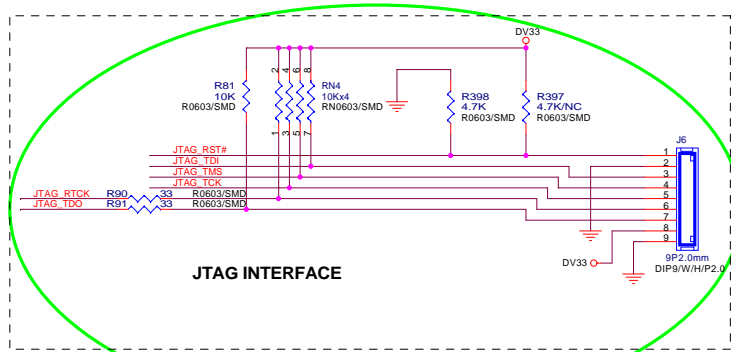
DV33

R81
10K
R0603/SMD

2 4 6 8
RN4
10Kx4
RN0603/SMD
1 3 5 7

R398
4.7K
R0603/SMD

R397
4.7K/NC
R0603/SMD

J6

JTAG_RST#
JTAG_TDI
JTAG_TMS
JTAG_TCK

JTAG_RTCK R90 33 R0603/SMD
JTAG_TDO R91 33 R0603/SMD

1
2
3
4
5
6
7
8
9

9P2.0mm
DIP9/W/H/P2.0

DV33

JTAG INTERFACE